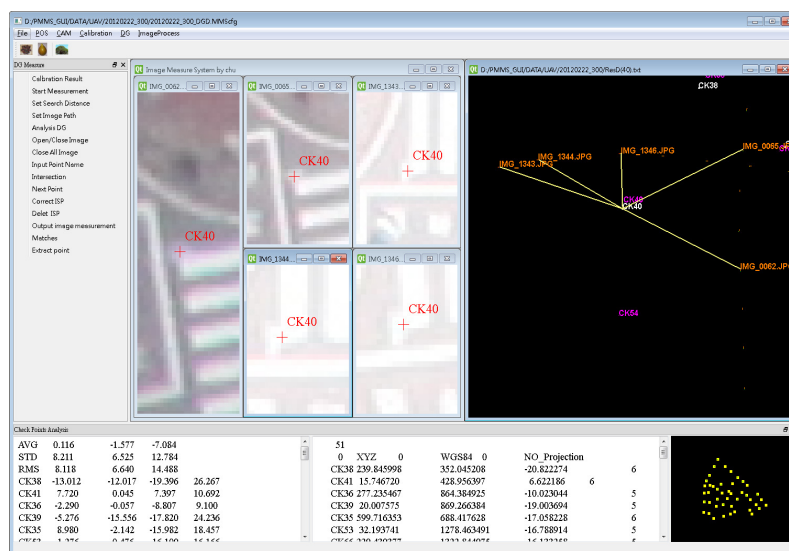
D:/PMMS_GUI/DATA/UAV/20120222_300/20120222_300_DGD.MMScfg

File POS CAM Calibration DG ImageProcess

DG Measure

Calibration Result
Start Measurement
Set Search Distance
Set Image Path
Analysis DG
Open/Close Image
Close All Image
Input Point Name
Intersection
Next Point
Correct ISP
Delet ISP
Output image measurement
Matches
Extract point

Image Measure System by chu

IMG_0062
IMG_0065
IMG_1343
IMG_1344
IMG_1346

CK40
CK40
CK40
CK40
CK40

D:/PMMS_GUI/DATA/UAV/20120222_300/ResD(40).txt

CK38
IMG_1344.JPG
IMG_1346.JPG
IMG_0065
IMG_1343.JPG
CK40
IMG_0062.JPG
CK84

Check Points Analysis

| | | | | |
|---|---|---|---|---|
| AVG | 0.116 | -1.577 | -7.084 | |
| STD | 8.211 | 6.525 | 12.784 | |
| RMS | 8.118 | 6.640 | 14.488 | |
| CK38 | -13.012 | -12.017 | -19.396 | 26.267 |
| CK41 | 7.720 | 0.045 | 7.397 | 10.692 |
| CK36 | -2.290 | -0.057 | -8.807 | 9.100 |
| CK39 | -5.276 | -15.556 | -17.820 | 24.236 |
| CK35 | 8.980 | -2.142 | -15.982 | 18.457 |

51
0 XYZ 0 WGS84 0 NO_Projection

| | | | | | |
|---|---|---|---|---|---|
| CK38 | 239.845998 | 352.045208 | -20.822274 | | 6 |
| CK41 | 15.746720 | 428.956397 | 6.622186 | 6 | |
| CK36 | 277.235467 | 864.384925 | -10.023044 | | 5 |
| CK39 | 20.007575 | 869.266384 | -19.003694 | | 5 |
| CK35 | 599.716353 | 688.417628 | -17.058228 | | 6 |
| CK35 | 32.193741 | 1278.463491 | -16.788914 | | 5 |